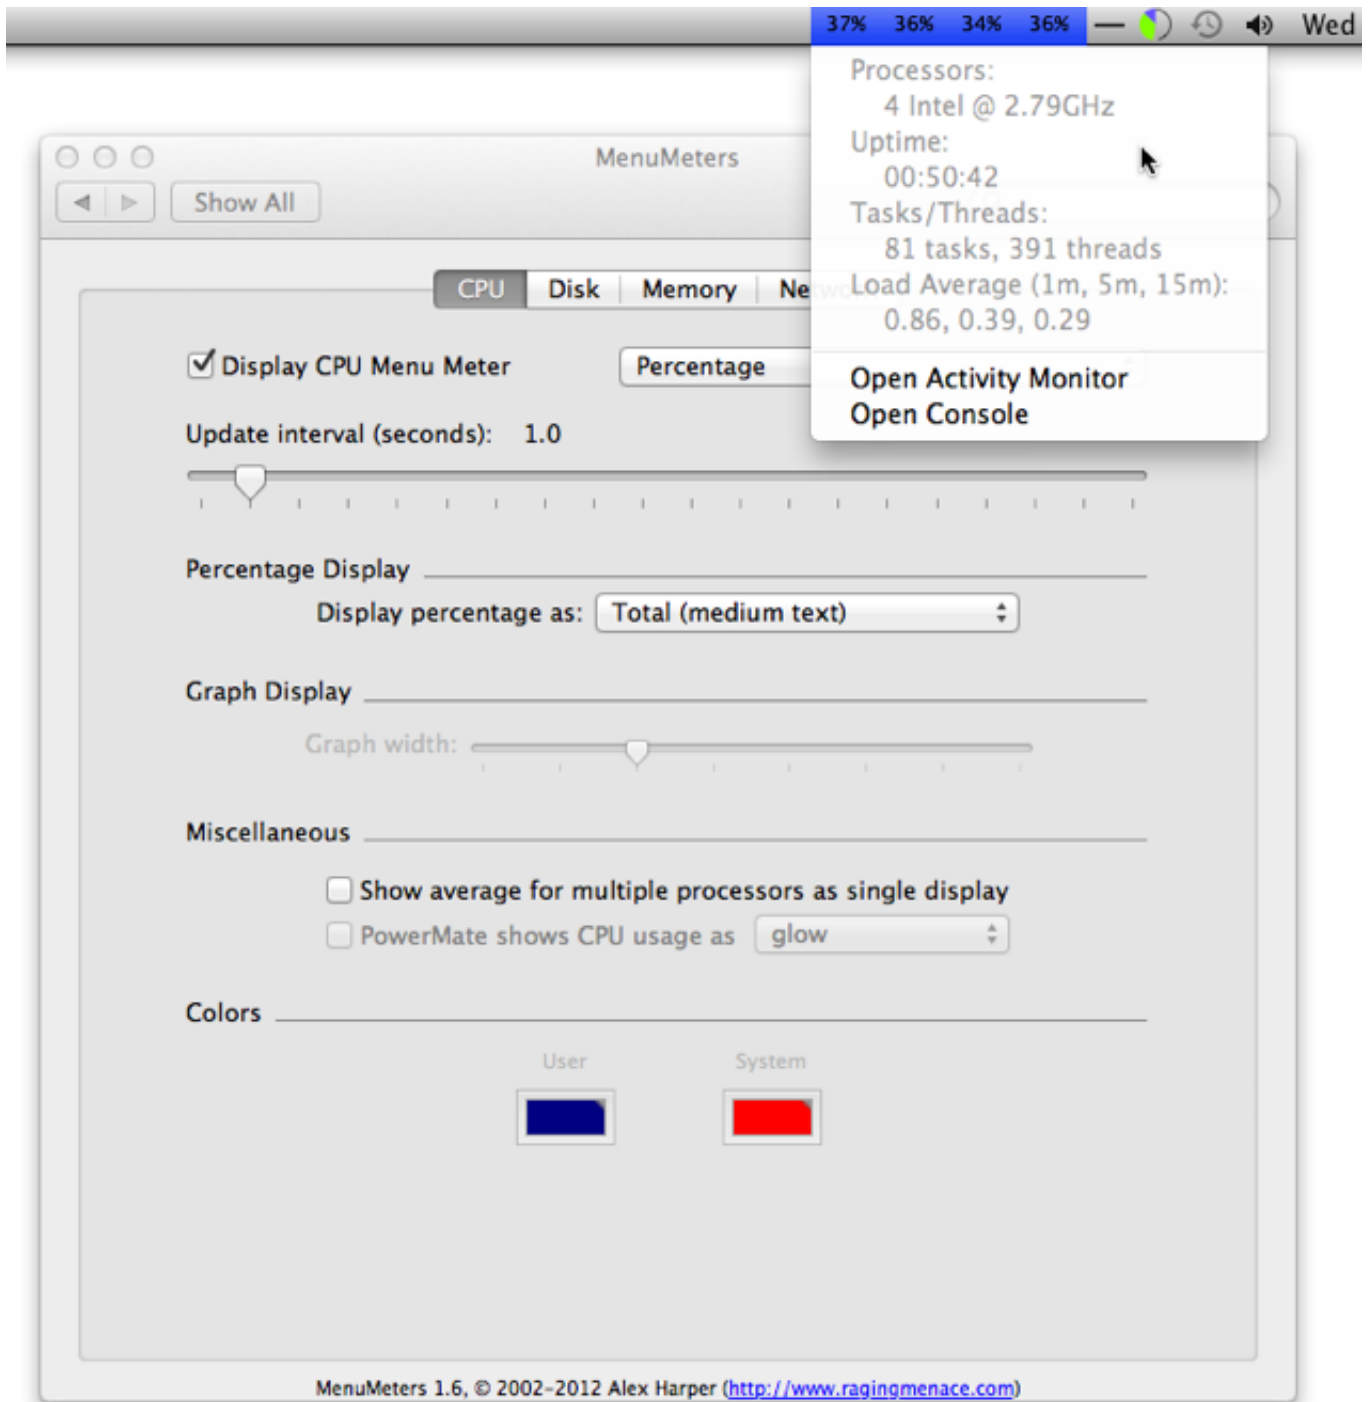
37% 36% 34% 36% Wed

Processors:
4 Intel @ 2.79GHz
Uptime:
00:50:42
Tasks/Threads:
81 tasks, 391 threads
Load Average (1m, 5m, 15m):
0.86, 0.39, 0.29

Open Activity Monitor
Open Console

MenuMeters

Show All

CPU Disk Memory Ne

Display CPU Menu Meter

Percentage

Update interval (seconds): 1.0

Percentage Display

Display percentage as: Total (medium text)

Graph Display

Graph width:

Miscellaneous

Show average for multiple processors as single display

PowerMate shows CPU usage as glow

Colors

User System

MenuMeters 1.6, © 2002-2012 Alex Harper (http://www.ragingmenace.com)